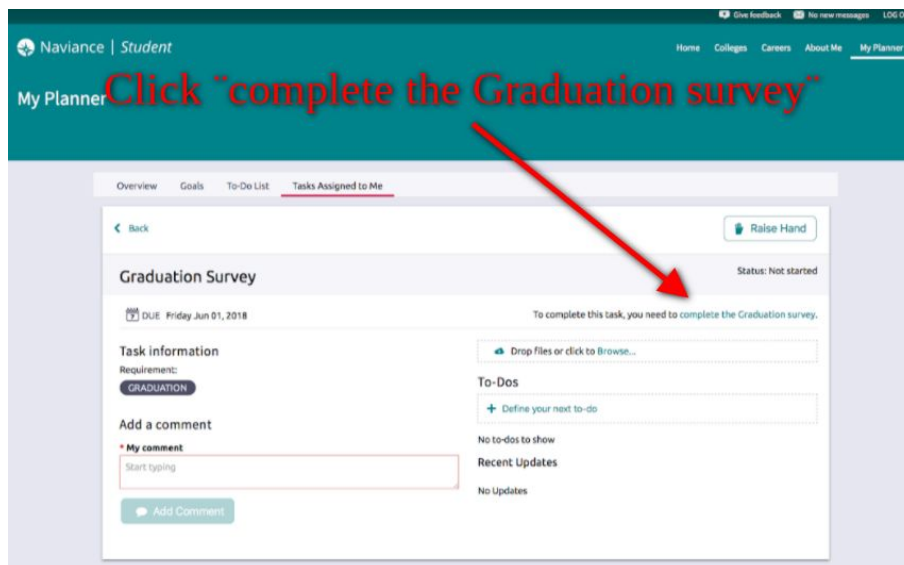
Give feedback No new messages LOG O

Naviance | Student

Home Colleges Careers About Me My Planner

My Planner

Click "complete the Graduation survey"

Overview Goals To-Do List Tasks Assigned to Me

Back

Raise Hand

Graduation Survey

Status: Not started

DUE Friday Jun 01, 2018

To complete this task, you need to complete the Graduation survey.

Task information

Requirement:

GRADUATION

Drop files or click to Browse...

To-Dos

Define your next to-do

No to-dos to show

Add a comment

* My comment

Start typing

Recent Updates

No Updates

Add Comment